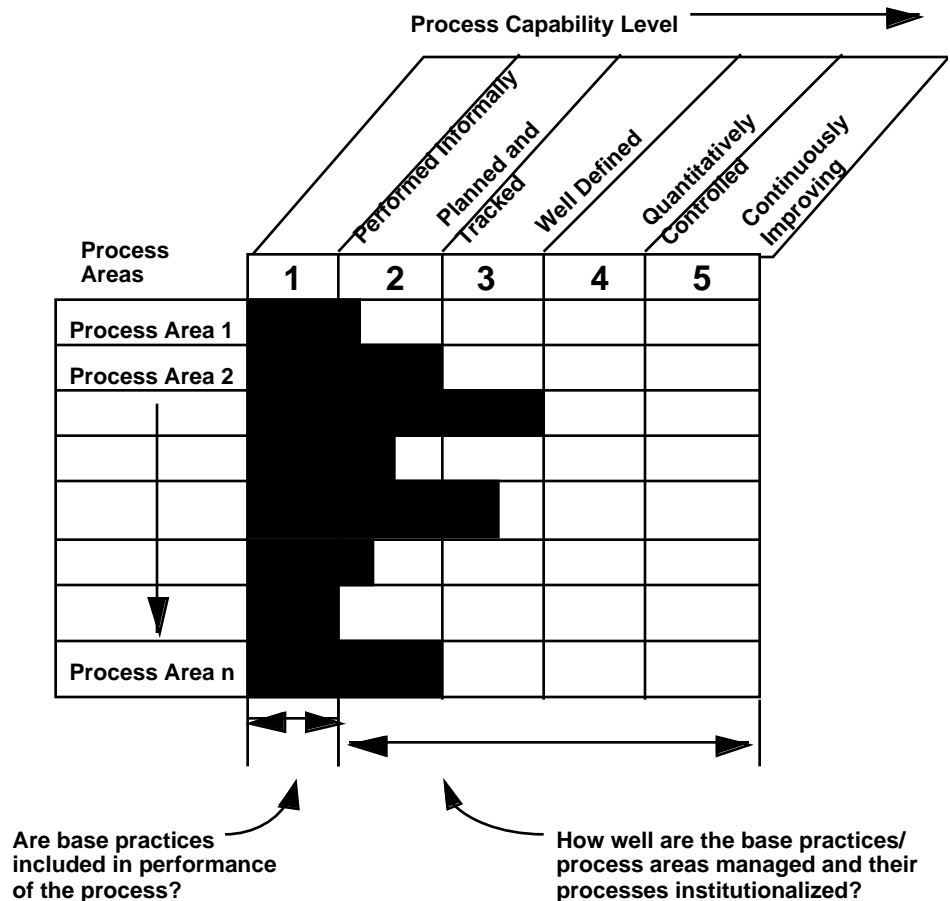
Process Capability Level

Performed Informally

Planned and Tracked

Well Defined

Quantitatively Controlled

Continuously Improving

Process Areas

| | 1 | 2 | 3 | 4 | 5 |
|---|---|---|---|---|---|
| Process Area 1 | | | | | |
| Process Area 2 | | | | | |
| | | | | | |
| | | | | | |
| | | | | | |
| | | | | | |
| | | | | | |
| Process Area n | | | | | |

Are base practices included in performance of the process?

How well are the base practices/ process areas managed and their processes institutionalized?